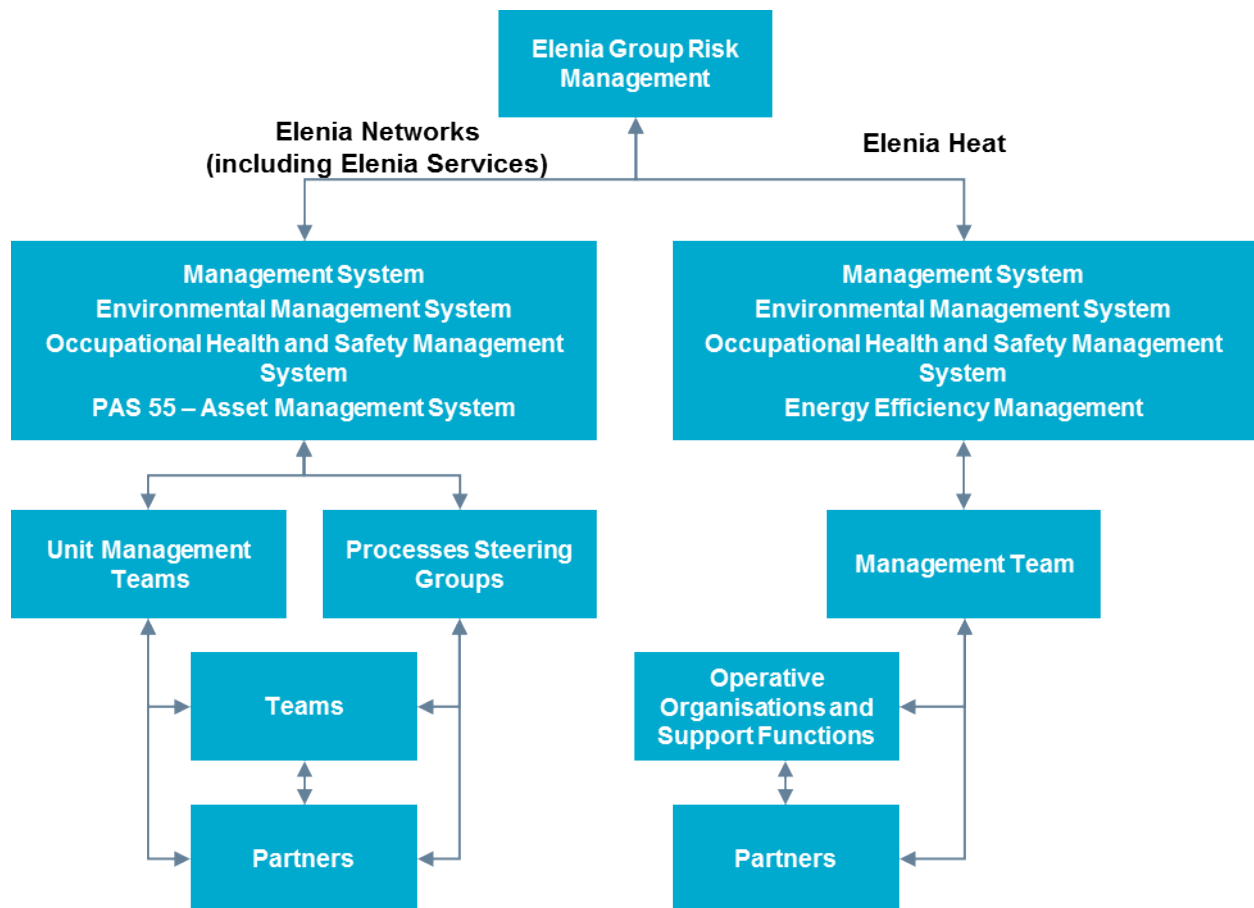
Elenia Group Risk Management

Elenia Networks (including Elenia Services)

Elenia Heat

Management System
Environmental Management System
Occupational Health and Safety Management System
PAS 55 – Asset Management System

Management System
Environmental Management System
Occupational Health and Safety Management System
Energy Efficiency Management

Unit Management Teams

Processes Steering Groups

Management Team

Teams

Operative Organisations and Support Functions

Partners

Partners